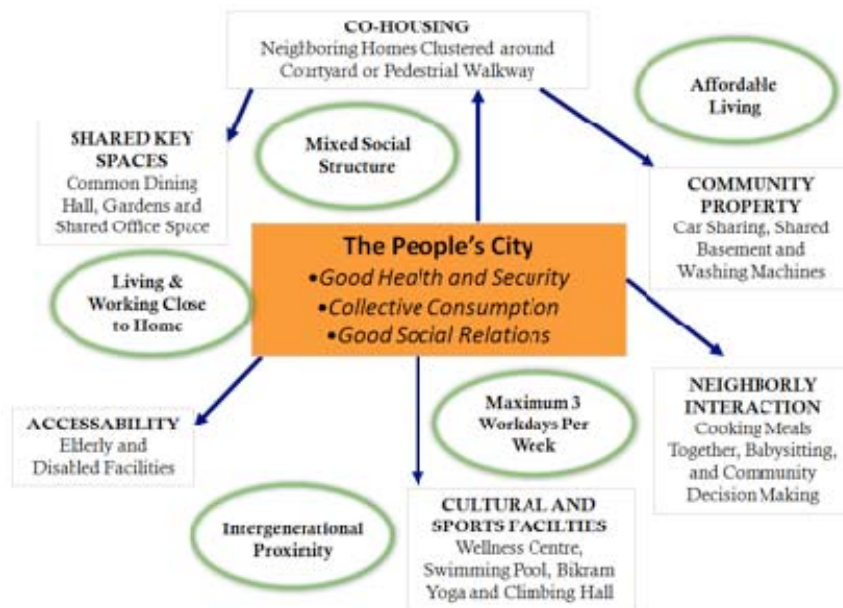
CO-HOUSING
Neighboring Homes Clustered around Courtyard or Pedestrial Walkway

Affordable Living

SHARED KEY SPACES
Common Dining Hall, Gardens and Shared Office Space

Mixed Social Structure

COMMUNITY PROPERTY
Car Sharing, Shared Basement and Washing Machines

The People's City
•Good Health and Security
•Collective Consumption
•Good Social Relations

Living & Working Close to Home

NEIGHBORLY INTERACTION
Cooking Meals Together, Babysitting, and Community Decision Making

ACCESSABILITY
Elderly and Disabled Facilities

Maximum 3 Workdays Per Week

Intergenerational Proximity

CULTURAL AND SPORTS FACILITIES
Wellness Centre, Swimming Pool, Bikram Yoga and Climbing Hall